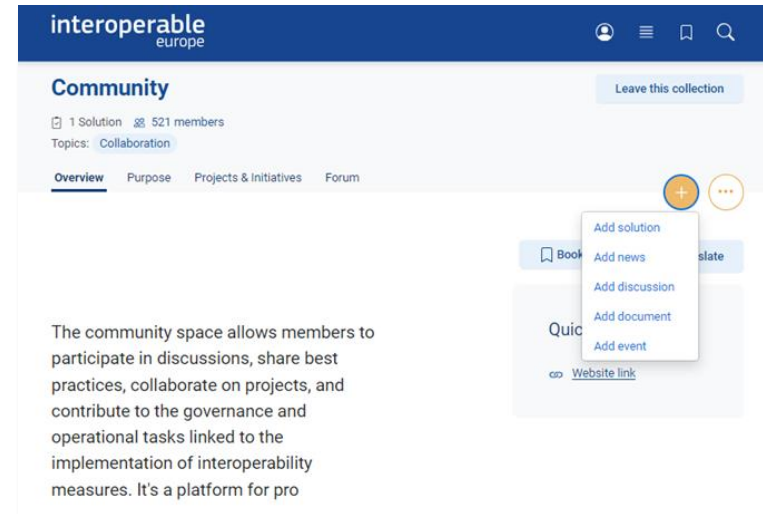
interoperable europe

Community

Leave this collection

1 Solution 521 members

Topics: Collaboration

Overview Purpose Projects & Initiatives Forum

+ ···

Add solution
Add news
Add discussion
Add document
Add event

Book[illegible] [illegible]slate

Quic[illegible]

Website link

The community space allows members to participate in discussions, share best practices, collaborate on projects, and contribute to the governance and operational tasks linked to the implementation of interoperability measures. It's a platform for pro